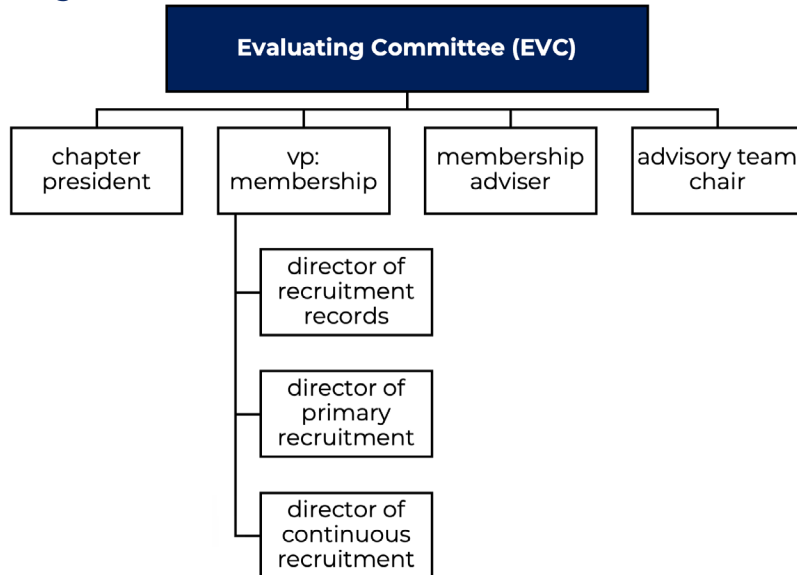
Evaluating Committee (EVC)

chapter president

vp: membership

membership adviser

advisory team chair

director of recruitment records

director of primary recruitment

director of continuous recruitment